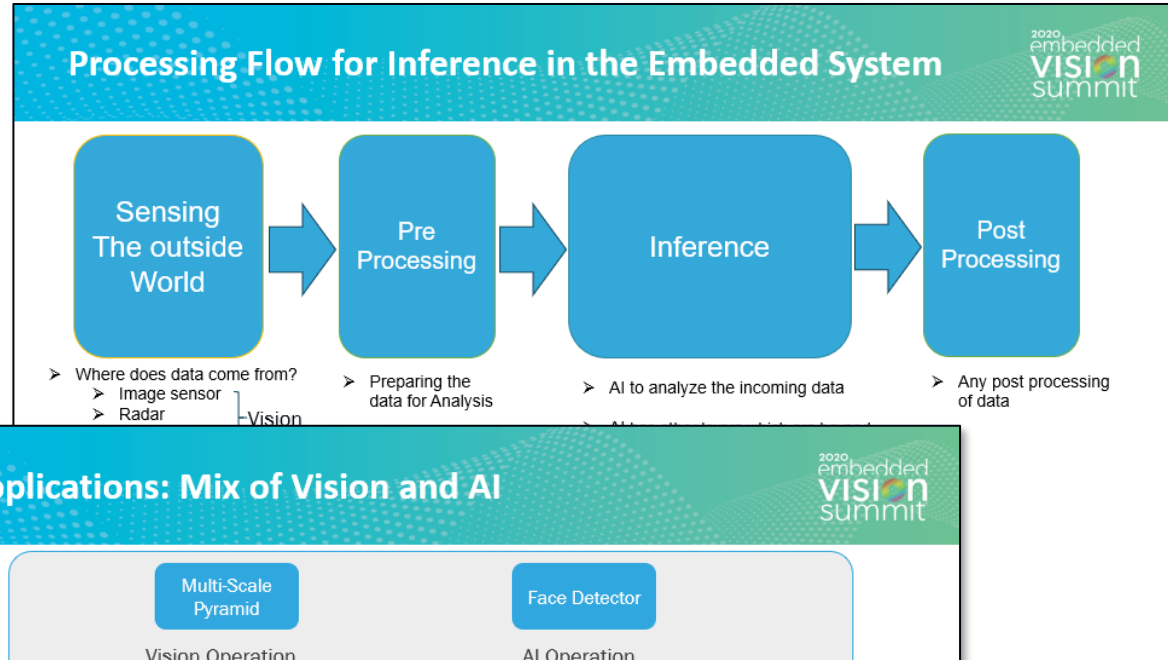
Processing Flow for Inference in the Embedded System

2020 embedded VISION summit

Sensing The outside World

Pre Processing

Inference

Post Processing

➢ Where does data come from?
➢ Image sensor
➢ Radar

Vision

➢ Preparing the data for Analysis

➢ AI to analyze the incoming data

➢ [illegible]

➢ Any post processing of data

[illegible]plications: Mix of Vision and AI

2020 embedded VISION summit

Multi-Scale Pyramid

Face Detector

Vision Operation

AI Operation